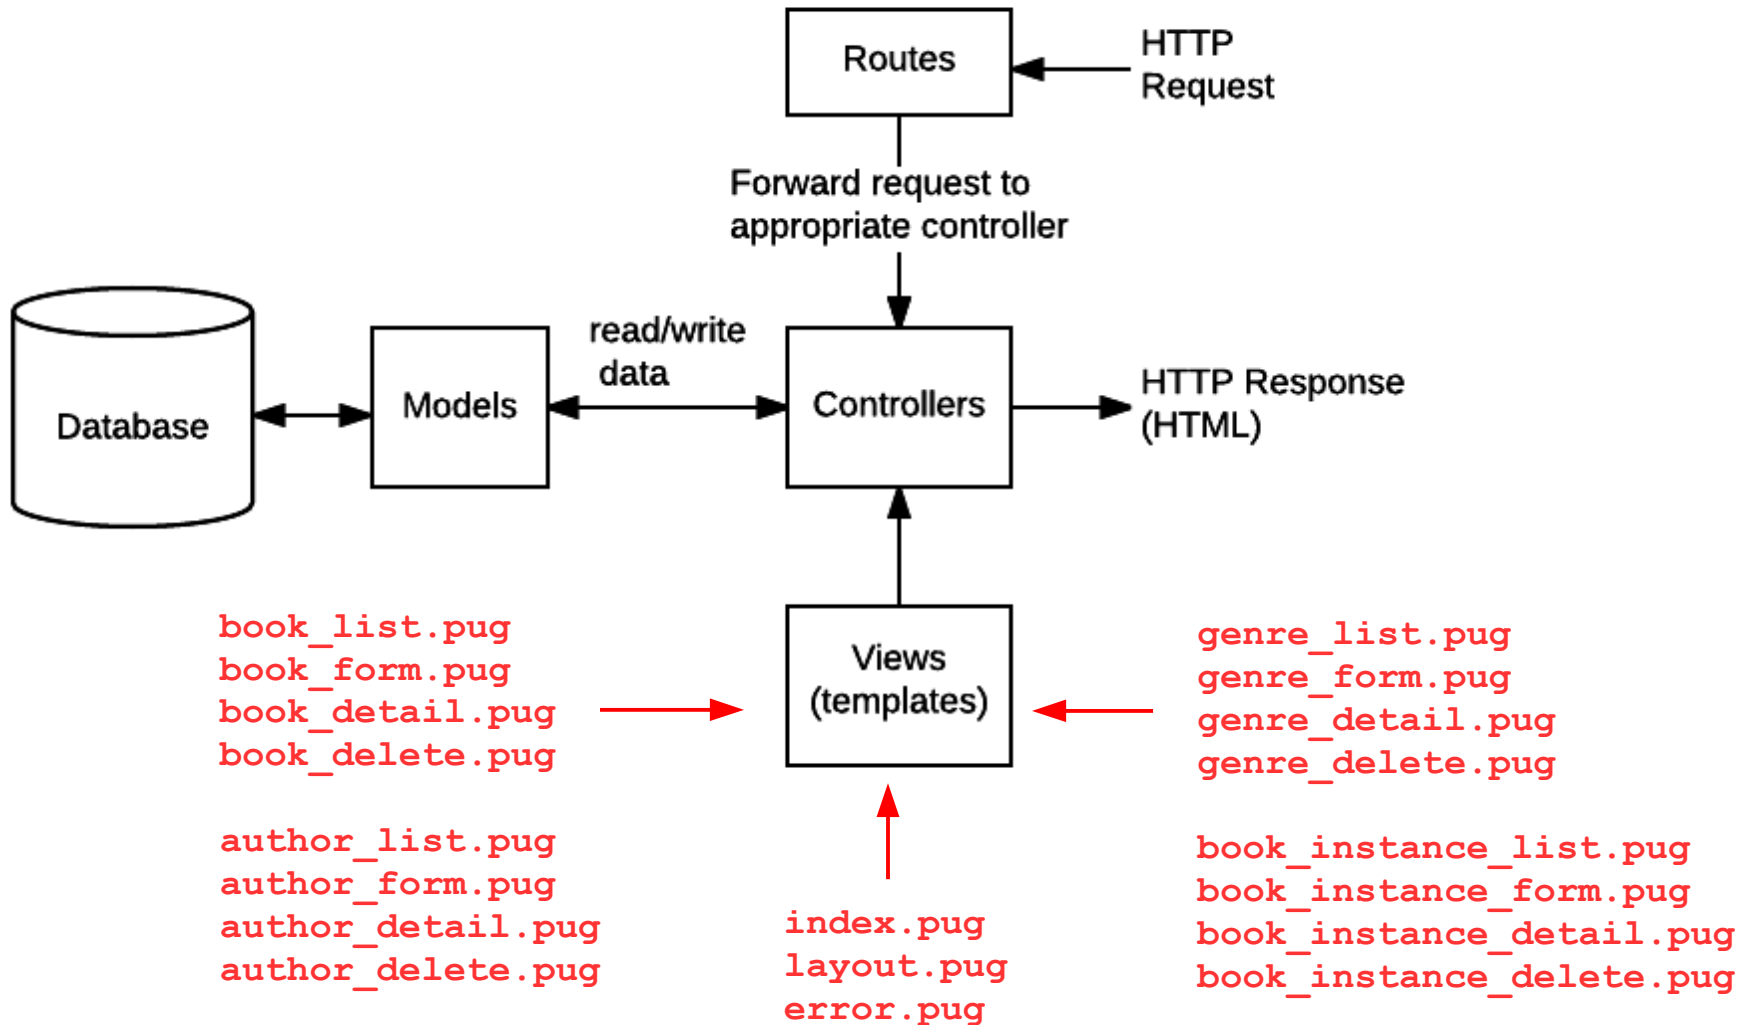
Routes

HTTP Request

Forward request to appropriate controller

Database

Models

read/write data

Controllers

HTTP Response (HTML)

book_list.pug
book_form.pug
book_detail.pug
book_delete.pug

author_list.pug
author_form.pug
author_detail.pug
author_delete.pug

Views (templates)

index.pug
layout.pug
error.pug

genre_list.pug
genre_form.pug
genre_detail.pug
genre_delete.pug

book_instance_list.pug
book_instance_form.pug
book_instance_detail.pug
book_instance_delete.pug